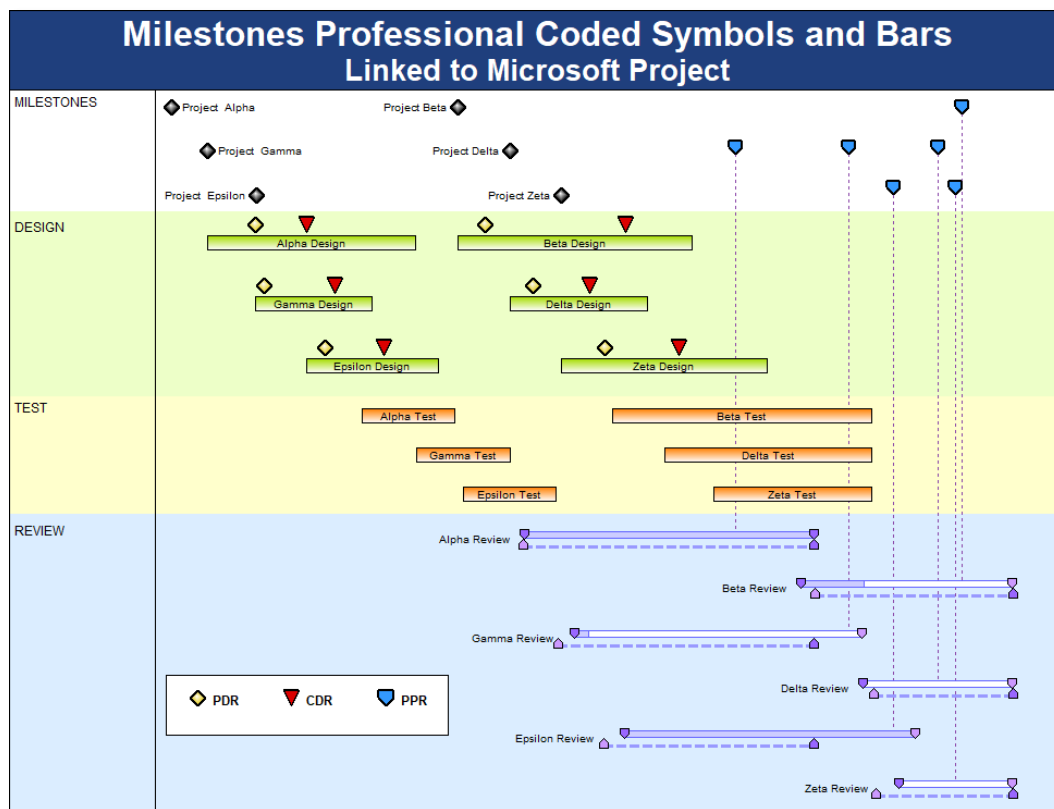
Milestones Professional Coded Symbols and Bars
Linked to Microsoft Project

MILESTONES
Project Alpha
Project Beta
Project Gamma
Project Delta
Project Epsilon
Project Zeta

DESIGN
Alpha Design
Beta Design
Gamma Design
Delta Design
Epsilon Design
Zeta Design

TEST
Alpha Test
Beta Test
Gamma Test
Delta Test
Epsilon Test
Zeta Test

REVIEW
Alpha Review
Beta Review
Gamma Review
Delta Review
Epsilon Review
Zeta Review

PDR
CDR
PPR